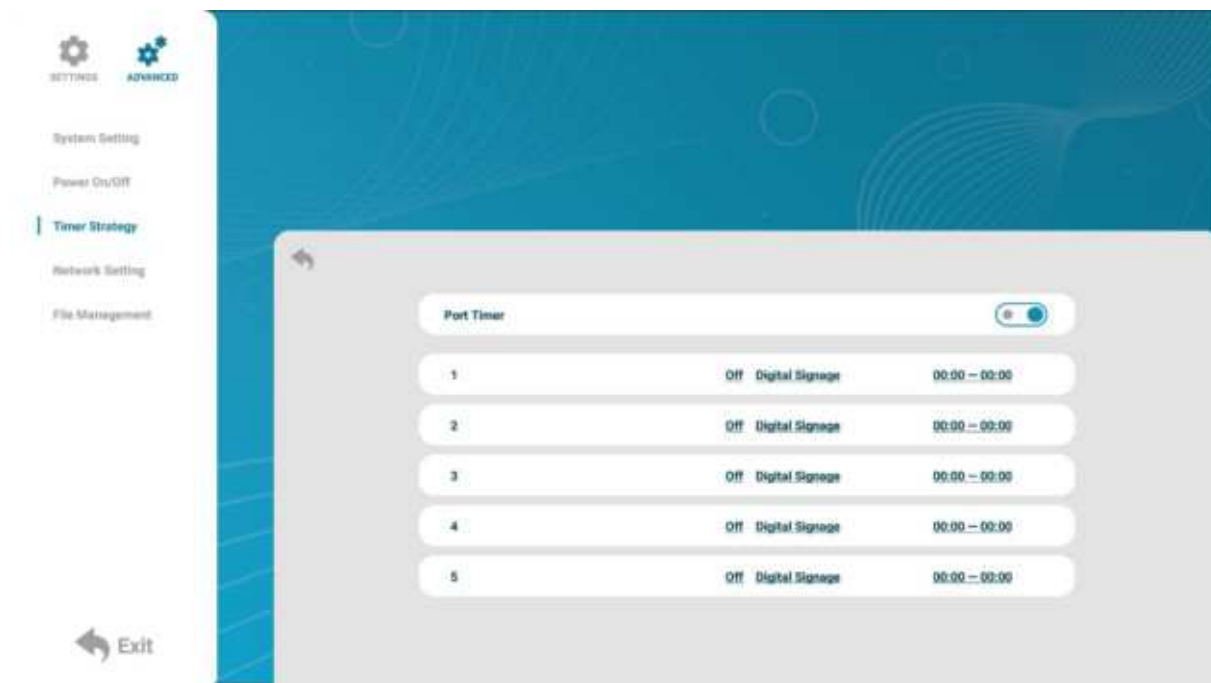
SETTINGS ADVANCED

System Setting

Power On/Off

Timer Strategy

Network Setting

File Management

Exit

Port Timer

1 Off Digital Signage 00:00 — 00:00

2 Off Digital Signage 00:00 — 00:00

3 Off Digital Signage 00:00 — 00:00

4 Off Digital Signage 00:00 — 00:00

5 Off Digital Signage 00:00 — 00:00